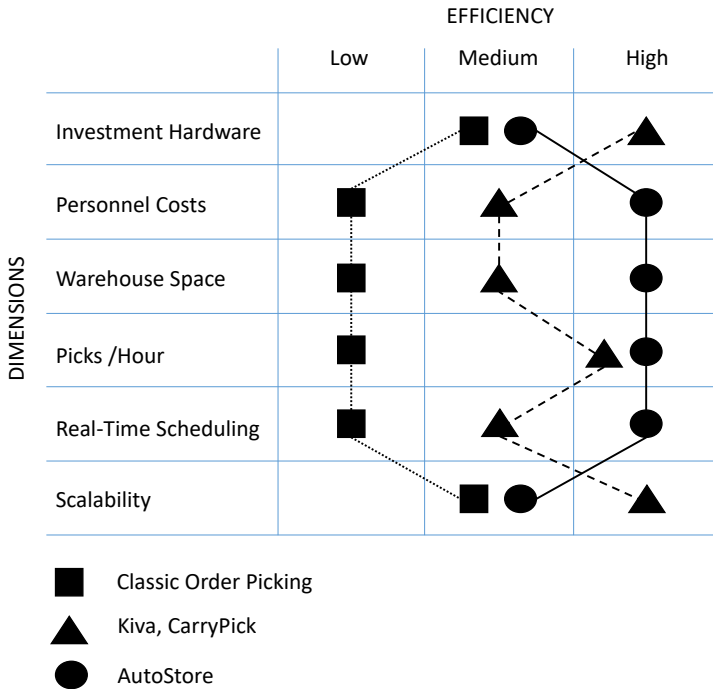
EFFICIENCY

| | Low | Medium | High |
|---|---|---|---|
| Investment Hardware | | | |
| Personnel Costs | | | |
| Warehouse Space | | | |
| Picks /Hour | | | |
| Real-Time Scheduling | | | |
| Scalability | | | |

DIMENSIONS

Classic Order Picking

Kiva, CarryPick

AutoStore